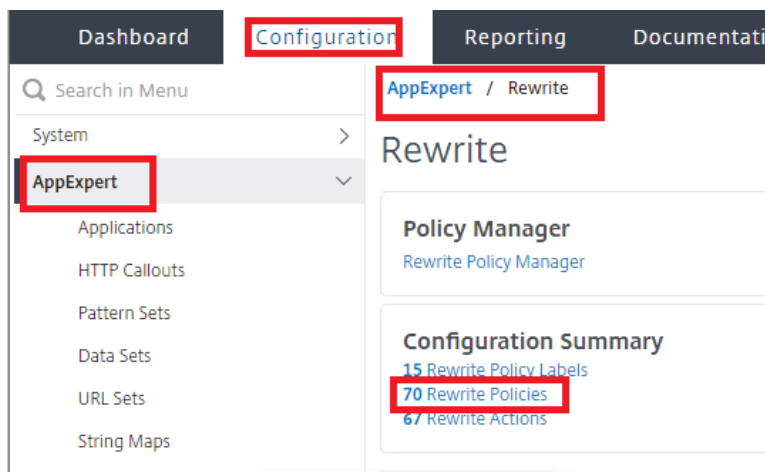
Dashboard Configuration Reporting Documentati

Search in Menu

System

AppExpert

Applications

HTTP Callouts

Pattern Sets

Data Sets

URL Sets

String Maps

AppExpert / Rewrite

Rewrite

Policy Manager

Rewrite Policy Manager

Configuration Summary

15 Rewrite Policy Labels

70 Rewrite Policies

67 Rewrite Actions